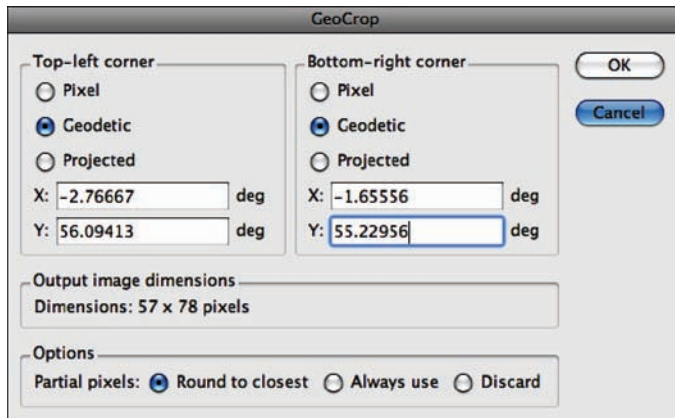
GeoCrop

Top-left corner
Pixel
Geodetic
Projected
X: -2.76667 deg
Y: 56.09413 deg

Bottom-right corner
Pixel
Geodetic
Projected
X: -1.65556 deg
Y: 55.22956 deg

OK
Cancel

Output image dimensions
Dimensions: 57 x 78 pixels

Options
Partial pixels: Round to closest Always use Discard